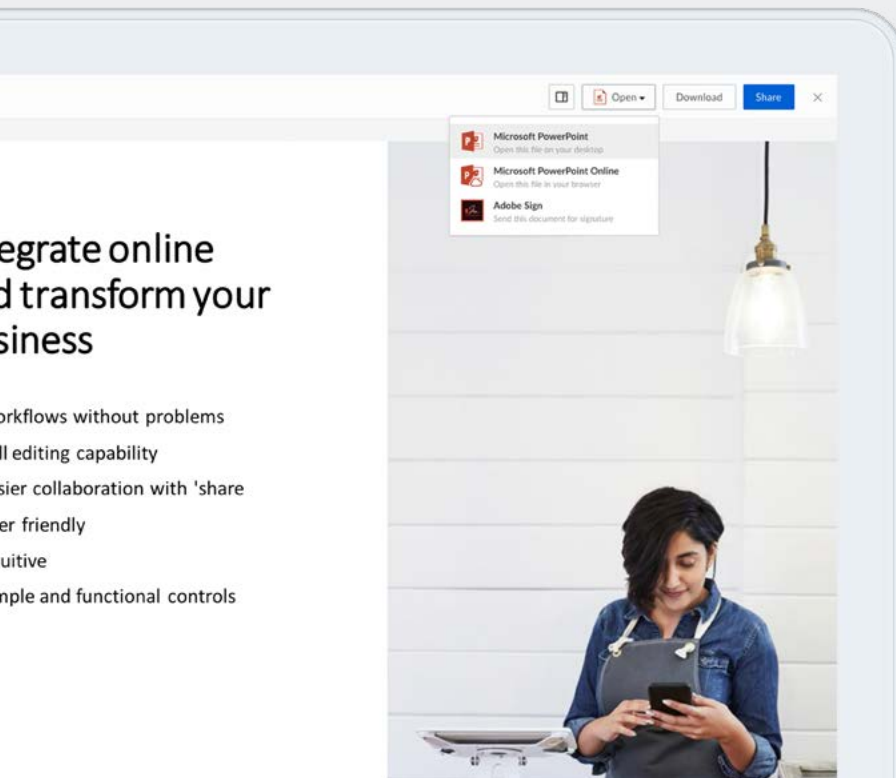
Open ▾

Download

Share

×

Microsoft PowerPoint
Open this file on your desktop

Microsoft PowerPoint Online
Open this file in your browser

Adobe Sign
Send this document for signature

egrate online d transform your siness

orkflows without problems

ll editing capability

sier collaboration with 'share

er friendly

uitive

mple and functional controls